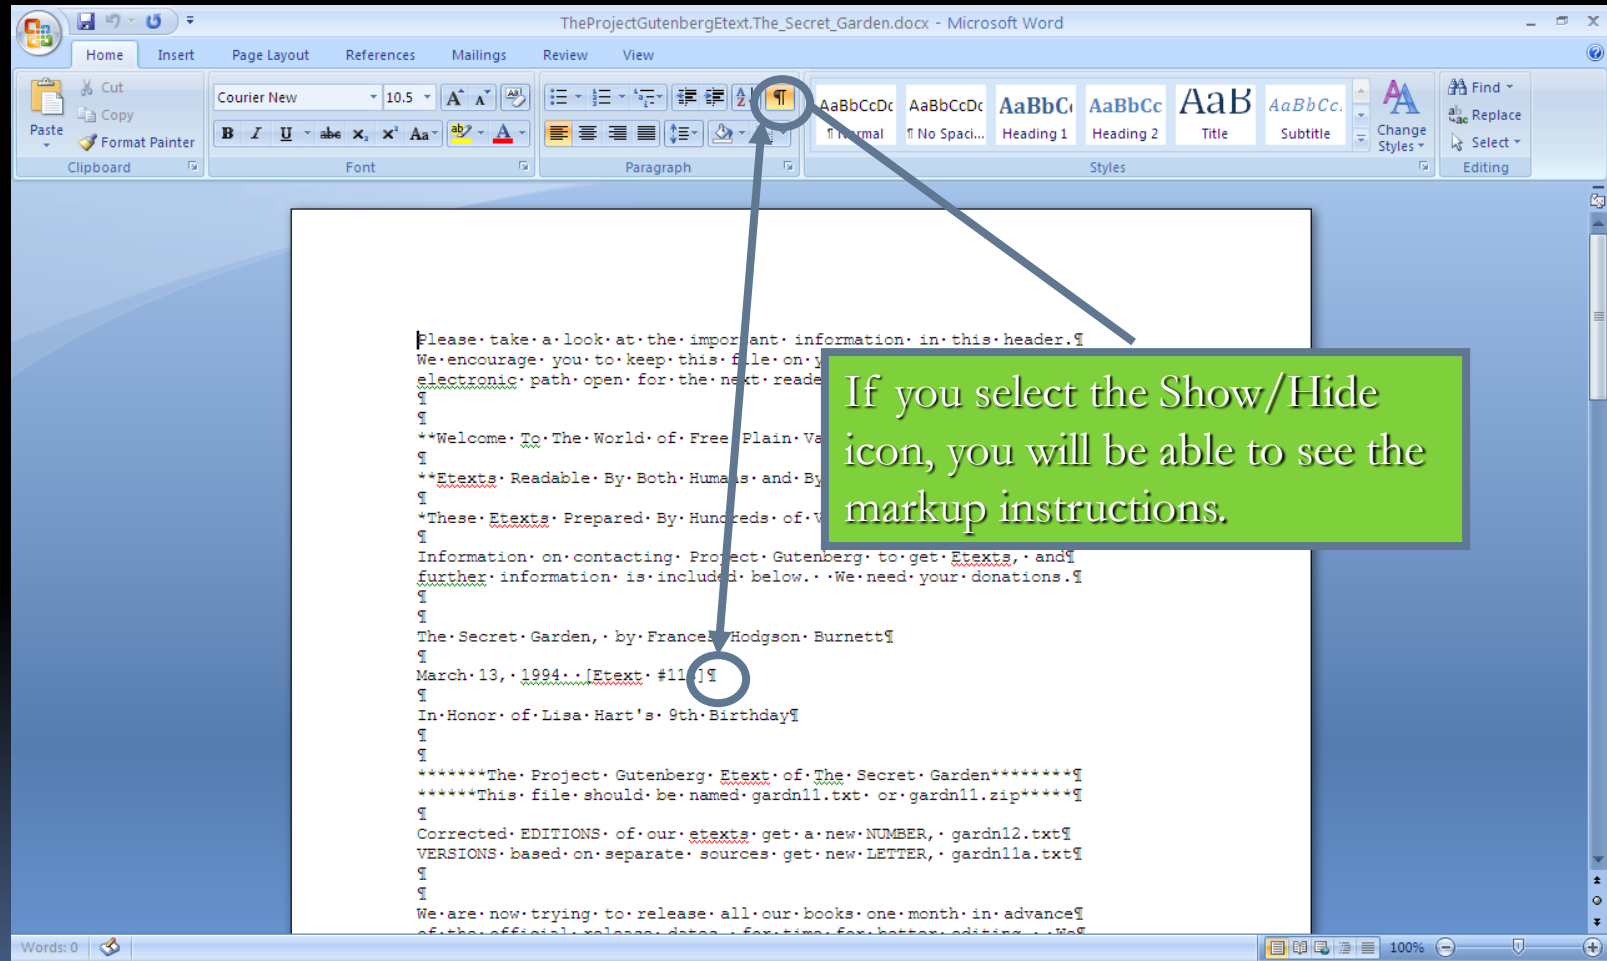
TheProjectGutenbergEtext.The_Secret_Garden.docx - Microsoft Word

Home Insert Page Layout References Mailings Review View

Paste
Cut
Copy
Format Painter
Clipboard

Courier New 10.5
B I U abe $x_2$ $x^2$ Aa
Font

Paragraph

AaBbCcDc ¶ Normal
AaBbCcDc ¶ No Spaci...
AaBbC Heading 1
AaBbCc Heading 2
AaB Title
AaBbCc. Subtitle
Change Styles
Styles

Find
Replace
Select
Editing

Please· take· a· look· at· the· impor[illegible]ant· information· in· this· header.¶
We· encourage· you· to· keep· this· f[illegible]le· on· y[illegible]
electronic· path· open· for· the· ne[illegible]t· reade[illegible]
¶
¶
**Welcome· To· The· World· of· Free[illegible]Plain· Va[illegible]
¶
**Etexts· Readable· By· Both· Huma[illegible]s· and· By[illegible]
¶
*These· Etexts· Prepared· By· Hund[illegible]eds· of· V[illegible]
¶
Information· on· contacting· Pro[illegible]ect· Gutenberg· to· get· Etexts,· and¶
further· information· is· includ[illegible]d· below.· ·We· need· your· donations.¶
¶
¶
The· Secret· Garden,· by· France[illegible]·Hodgson· Burnett¶
¶
March· 13,· 1994· · [Etext· #11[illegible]]¶
¶
In· Honor· of· Lisa· Hart's· 9th· Birthday¶
¶
¶
*******The· Project· Gutenberg· Etext· of· The· Secret· Garden********¶
******This· file· should· be· named· gardn11.txt· or· gardn11.zip*****¶
¶
Corrected· EDITIONS· of· our· etexts· get· a· new· NUMBER,· gardn12.txt¶
VERSIONS· based· on· separate· sources· get· new· LETTER,· gardn11a.txt¶
¶
¶
We· are· now· trying· to· release· all· our· books· one· month· in· advance¶
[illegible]

If you select the Show/Hide icon, you will be able to see the markup instructions.

Words: 0
100%